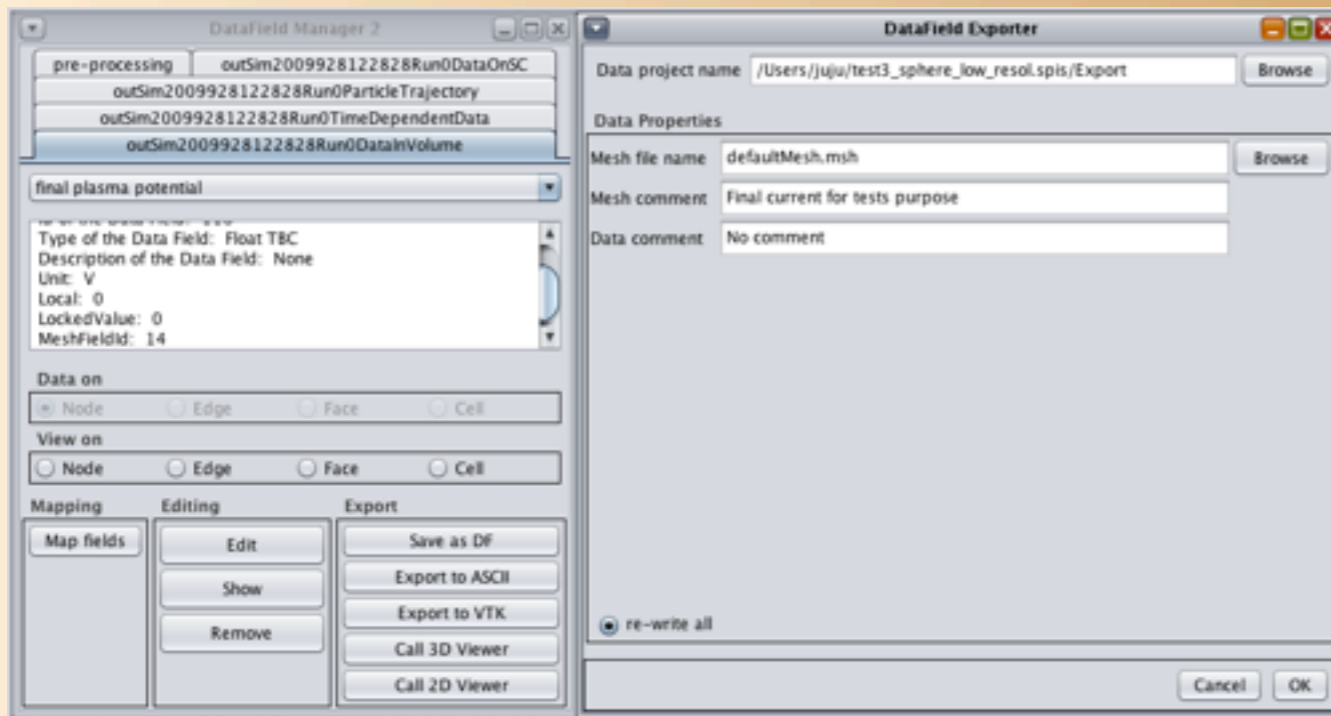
DataField Manager 2

pre-processing
outSim2009928122828Run0DataOnSC
outSim2009928122828Run0ParticleTrajectory
outSim2009928122828Run0TimeDependentData
outSim2009928122828Run0DataInVolume

final plasma potential

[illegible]
Type of the Data Field: Float TBC
Description of the Data Field: None
Unit: V
Local: 0
LockedValue: 0
MeshFieldId: 14

Data on
Node Edge Face Cell

View on
Node Edge Face Cell

Mapping
Map fields

Editing
Edit
Show
Remove

Export
Save as DF
Export to ASCII
Export to VTK
Call 3D Viewer
Call 2D Viewer

DataField Exporter

Data project name /Users/juju/test3_sphere_low_resol.spis/Export Browse

Data Properties
Mesh file name defaultMesh.msh Browse
Mesh comment Final current for tests purpose
Data comment No comment

re-write all

Cancel OK